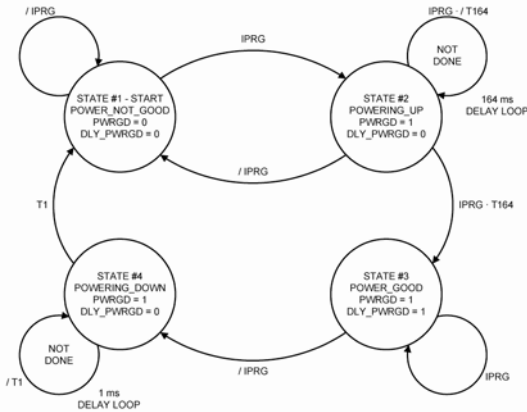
/ IPRG

IPRG

IPRG · / T164

NOT DONE

STATE #1 - START
POWER_NOT_GOOD
PWRGD = 0
DLY_PWRGD = 0

STATE #2
POWERING_UP
PWRGD = 1
DLY_PWRGD = 0

164 ms
DELAY LOOP

/ IPRG

T1

IPRG · T164

STATE #4
POWERING_DOWN
PWRGD = 1
DLY_PWRGD = 0

STATE #3
POWER_GOOD
PWRGD = 1
DLY_PWRGD = 1

NOT DONE

/ T1

/ IPRG

IPRG

1 ms
DELAY LOOP